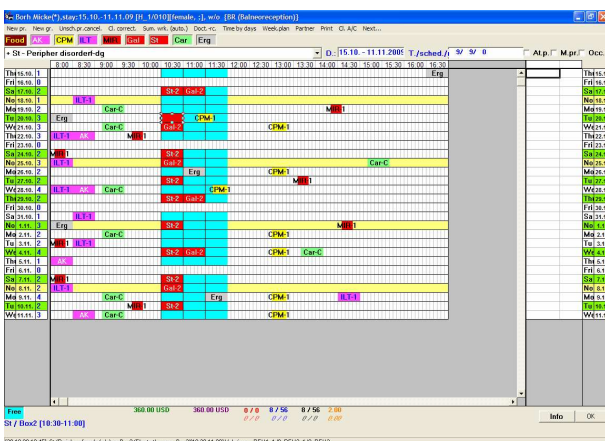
Borh.Micke(*),stay:15.10.-11.11.09 [H_1/010][female, ;], w/o [BR (Balneoreception)]

New pr. New gr. Unsch.pr.cancel. Cl. correct. Sum. wrk. (auto.) Doct.-rc. Time by days Week.plan Partner Print Cl. A/C Next...

Food AK CPM ILT MB1 Gal2 St Car Erg

+ St - Peripher disorderf-dg

D.: 15.10. - 11.11.2009 T./sched./t 9/ 9/ 0

At.p. M.pr. Occ.

8:00 8:30 9:00 9:30 10:00 10:30 11:00 11:30 12:00 12:30 13:00 13:30 14:00 14:30 15:00 15:30 16:00 16:30

| Day | Count | Entries |
|---|---|---|
| Th 15.10. | 1 | Erg |
| Fri 16.10. | 0 | |
| Sa 17.10. | 2 | St-2 Gal-2 |
| No 18.10. | 1 | ILT-1 |
| Mo 19.10. | 2 | Car-C MB1 |
| Tu 20.10. | 3 | Erg St-2 CPM-1 |
| We 21.10. | 3 | Car-C Gal-2 CPM-1 |
| Th 22.10. | 3 | ILT-1 AK MB1 |
| Fri 23.10. | 0 | |
| Sa 24.10. | 2 | MB1 St-2 |
| No 25.10. | 3 | ILT-1 Gal-2 Car-C |
| Mo 26.10. | 2 | Erg CPM-1 |
| Tu 27.10. | 2 | St-2 MB1 |
| We 28.10. | 4 | ILT-1 AK Car-C CPM-1 |
| Th 29.10. | 2 | St-2 Gal-2 |
| Fri 30.10. | 0 | |
| Sa 31.10. | 1 | MB1 |
| No 1.11. | 3 | Erg St-2 MB1 |
| Mo 2.11. | 2 | Gal-2 CPM-1 |
| Tu 3.11. | 2 | MB1 ILT-1 |
| We 4.11. | 4 | St-2 Gal-2 CPM-1 Car-C |
| Th 5.11. | 1 | AK |
| Fri 6.11. | 0 | |
| Sa 7.11. | 2 | MB1 Gal-2 |
| No 8.11. | 2 | ILT-1 CPM-1 |
| Mo 9.11. | 4 | Car-C Erg CPM-1 ILT-1 |
| Tu 10.11. | 2 | MB1 St-2 |
| We 11.11. | 3 | AK Car-C CPM-1 |

Free 360.00 USD 360.00 USD 0/0 8/56 8/56 2.00
St / Box2 [10:30-11:00]

Info OK